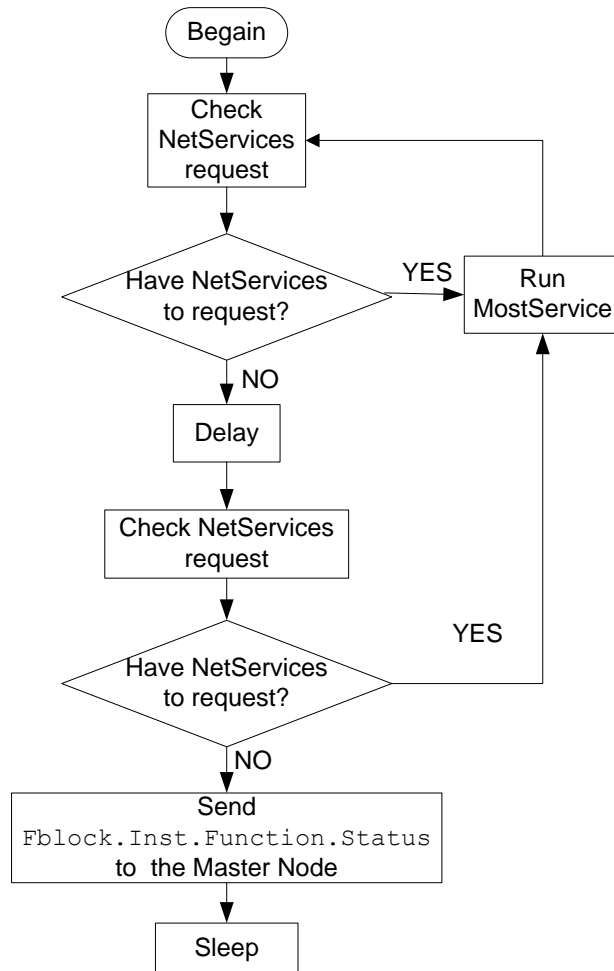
Begain

Check NetServices request

Have NetServices to request?

YES

Run MostService

NO

Delay

Check NetServices request

YES

Have NetServices to request?

NO

Send Fblock.Inst.Function.Status to the Master Node

Sleep